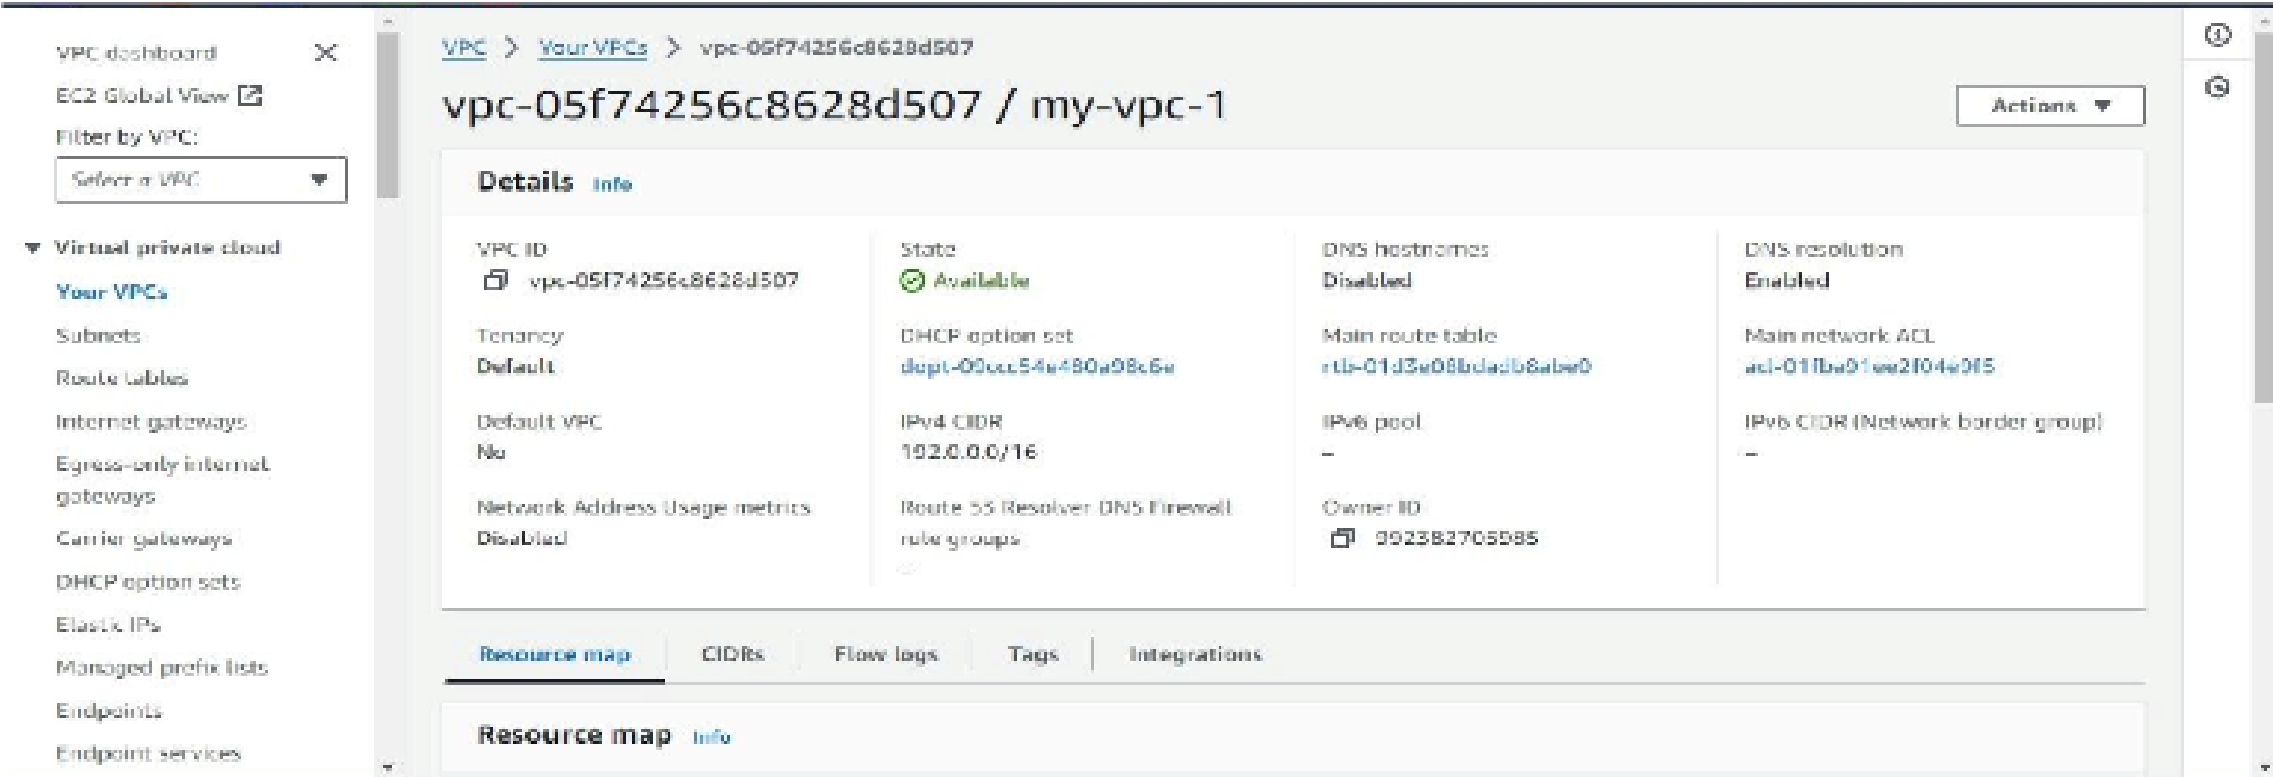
VPC dashboard

EC2 Global View

Filter by VPC:

Select a VPC

▼ Virtual private cloud

Your VPCs

Subnets

Route tables

Internet gateways

Egress-only internet gateways

Carrier gateways

DHCP option sets

Elastic IPs

Managed prefix lists

Endpoints

Endpoint services

VPC > Your VPCs > vpc-05f74256c8628d507

vpc-05f74256c8628d507 / my-vpc-1

Actions ▼

Details Info

VPC ID
vpc-05f74256c8628d507

State
Available

DNS hostnames
Disabled

DNS resolution
Enabled

Tenancy
Default

DHCP option set
dopt-00ccc54e480a98c6e

Main route table
rtb-01d3e08bdadb8abe0

Main network ACL
acl-01fba91ee2f04e0f5

Default VPC
No

IPv4 CIDR
192.0.0.0/16

IPv6 pool
–

IPv6 CIDR (Network border group)
–

Network Address Usage metrics
Disabled

Route 53 Resolver DNS Firewall rule groups
–

Owner ID
992382705585

Resource map | CIDRs | Flow logs | Tags | Integrations

Resource map Info